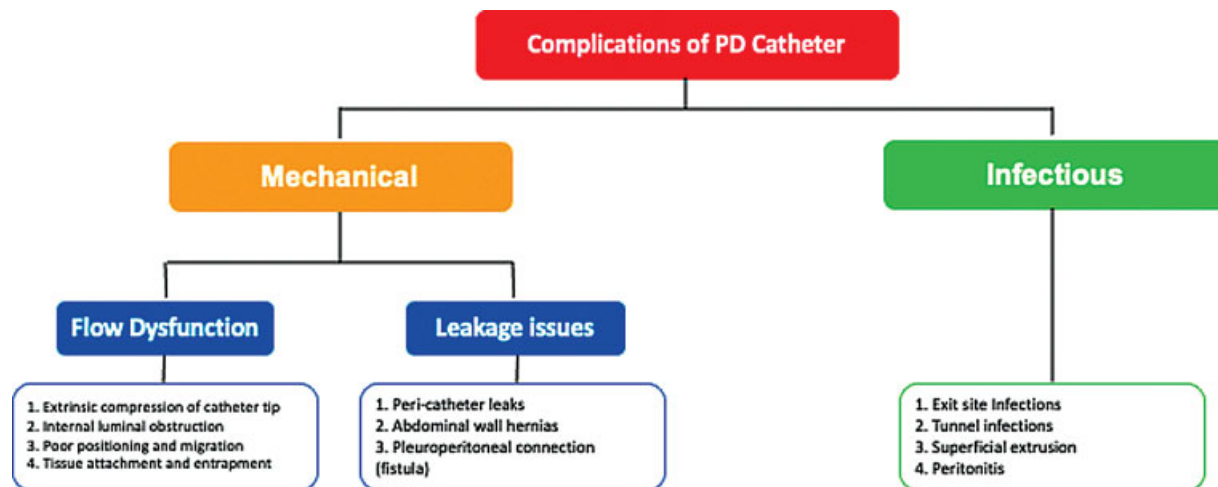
Complications of PD Catheter

Mechanical

Infectious

Flow Dysfunction

Leakage issues

1. Extrinsic compression of catheter tip
2. Internal luminal obstruction
3. Poor positioning and migration
4. Tissue attachment and entrapment

1. Peri-catheter leaks
2. Abdominal wall hernias
3. Pleuroperitoneal connection (fistula)

1. Exit site Infections
2. Tunnel infections
3. Superficial extrusion
4. Peritonitis